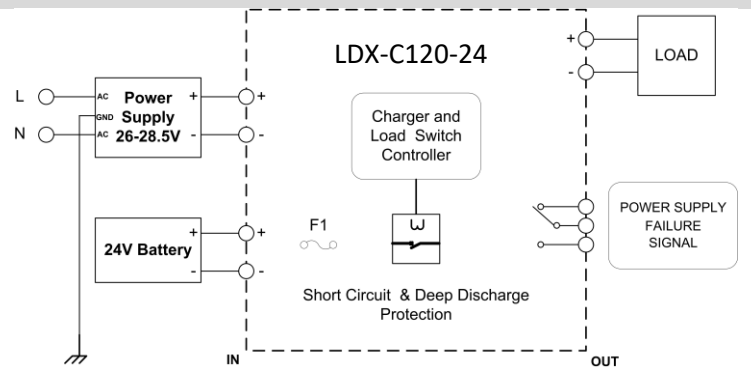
LDX-C120-24

L
N

AC
GND
AC
Power Supply 26-28.5V
+
-

+
-

24V Battery
+
-

+
-

Charger and Load Switch Controller

F1

Short Circuit & Deep Discharge Protection

+
-
LOAD

POWER SUPPLY FAILURE SIGNAL

IN
OUT